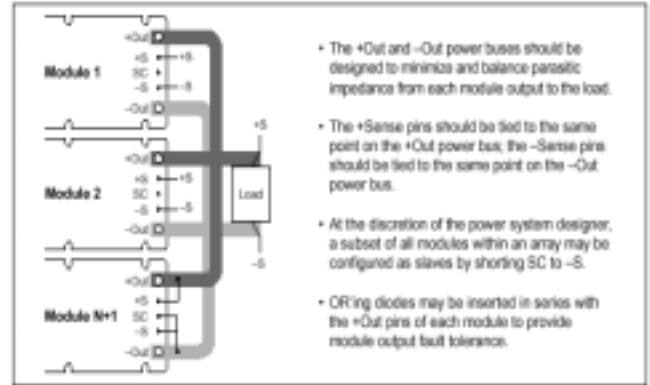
+Out
+S
SC
–S
–Out
+S
–S
Module 1

+Out
+S
SC
–S
–Out
+S
–S
Module 2

+S
Load
–S

+Out
+S
SC
–S
–Out
Module N+1

• The +Out and –Out power buses should be designed to minimize and balance parasitic impedance from each module output to the load.

• The +Sense pins should be tied to the same point on the +Out power bus; the –Sense pins should be tied to the same point on the –Out power bus.

• At the discretion of the power system designer, a subset of all modules within an array may be configured as slaves by shorting SC to –S.

• OR'ing diodes may be inserted in series with the +Out pins of each module to provide module output fault tolerance.